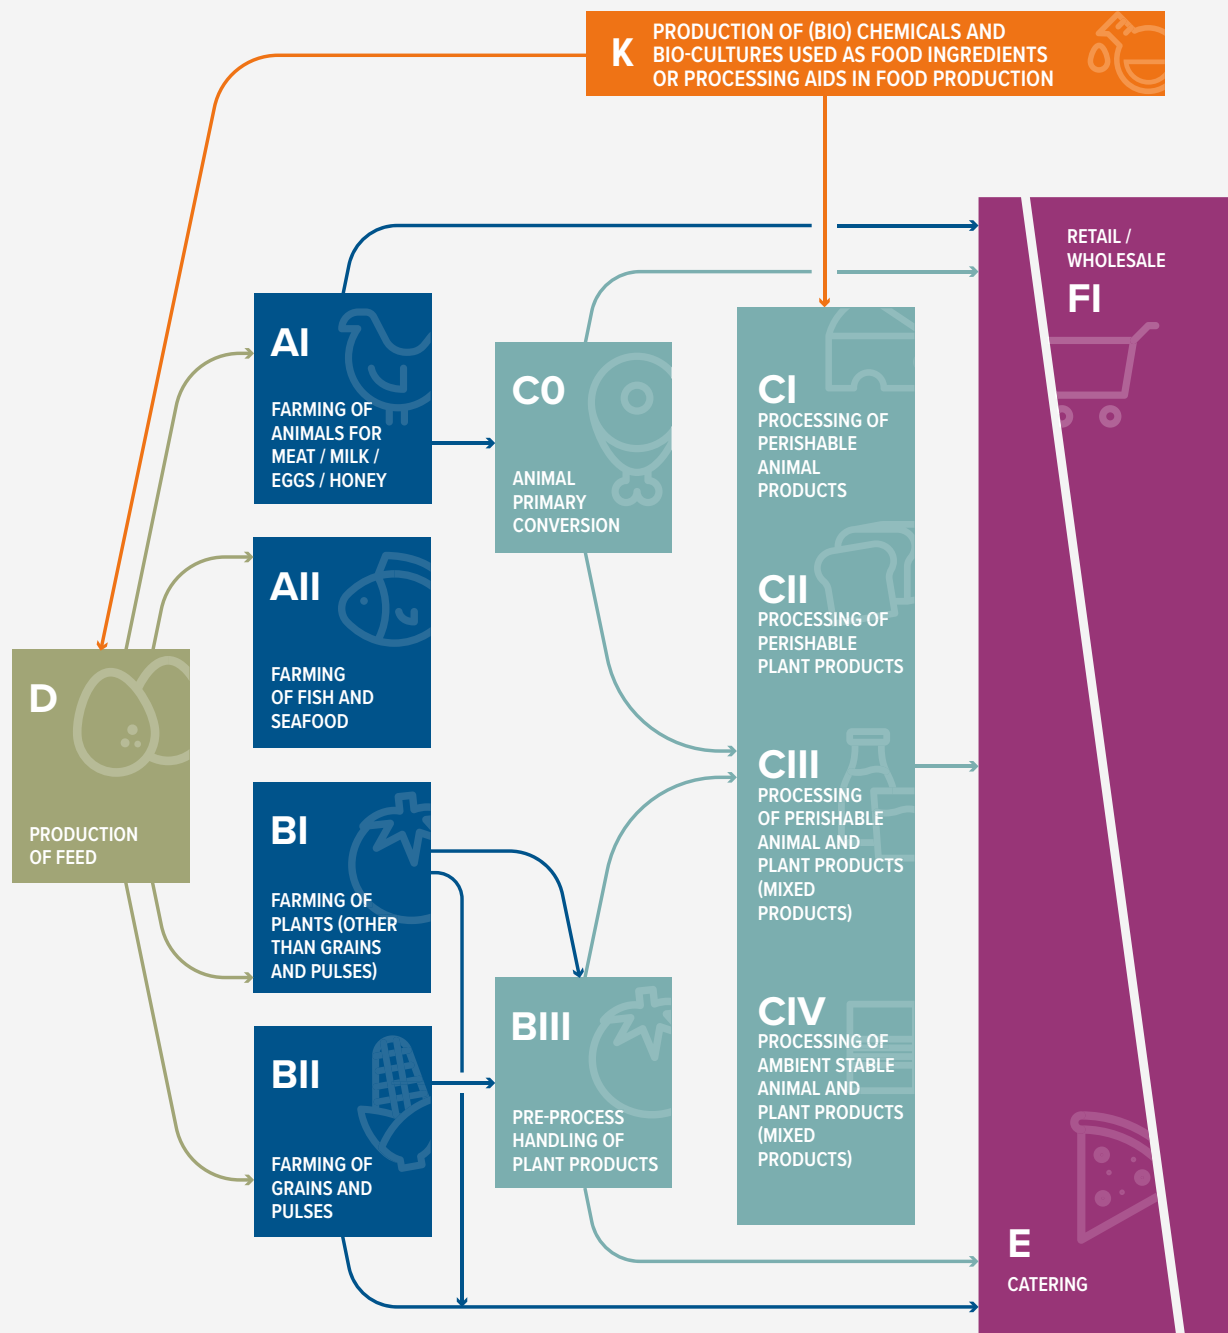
K PRODUCTION OF (BIO) CHEMICALS AND BIO-CULTURES USED AS FOOD INGREDIENTS OR PROCESSING AIDS IN FOOD PRODUCTION

RETAIL / WHOLESALE

FI

AI

FARMING OF ANIMALS FOR MEAT / MILK / EGGS / HONEY

C0

ANIMAL PRIMARY CONVERSION

CI

PROCESSING OF PERISHABLE ANIMAL PRODUCTS

AII

FARMING OF FISH AND SEAFOOD

CII

PROCESSING OF PERISHABLE PLANT PRODUCTS

D

PRODUCTION OF FEED

CIII

PROCESSING OF PERISHABLE ANIMAL AND PLANT PRODUCTS (MIXED PRODUCTS)

BI

FARMING OF PLANTS (OTHER THAN GRAINS AND PULSES)

BIII

PRE-PROCESS HANDLING OF PLANT PRODUCTS

CIV

PROCESSING OF AMBIENT STABLE ANIMAL AND PLANT PRODUCTS (MIXED PRODUCTS)

BII

FARMING OF GRAINS AND PULSES

E

CATERING